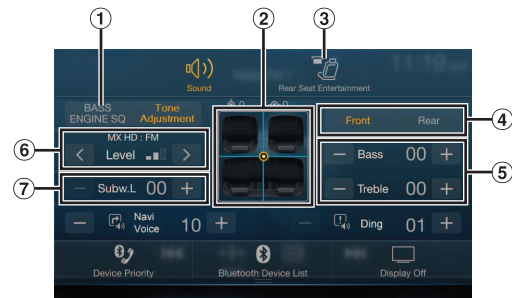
①
②
③
Sound
Rear Seat Entertainment
BASS ENGINE SQ
Tone Adjustment
Front
Rear
④
⑥
MX HD : FM
<
Level
>
—
Bass
00
+
⑤
⑦
—
Subw.L
00
+
—
Treble
00
+
—
Navi Voice
10
+
—
Ding
01
+
Device Priority
Bluetooth Device List
Display Off